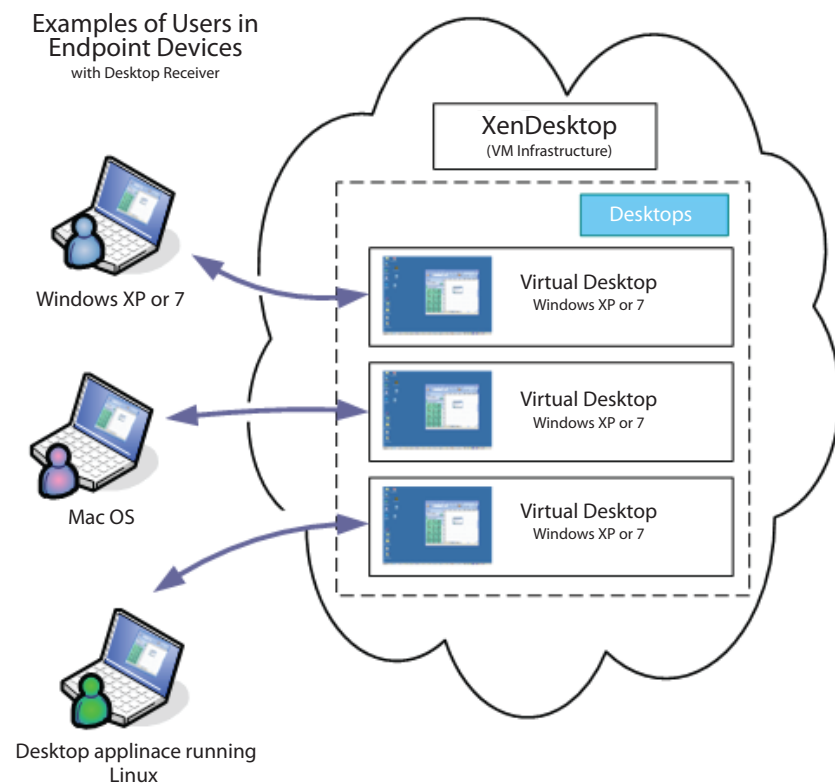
Examples of Users in Endpoint Devices
with Desktop Receiver

XenDesktop
(VM Infrastructure)

Desktops

Windows XP or 7

Virtual Desktop
Windows XP or 7

Virtual Desktop
Windows XP or 7

Mac OS

Virtual Desktop
Windows XP or 7

Desktop applinace running Linux